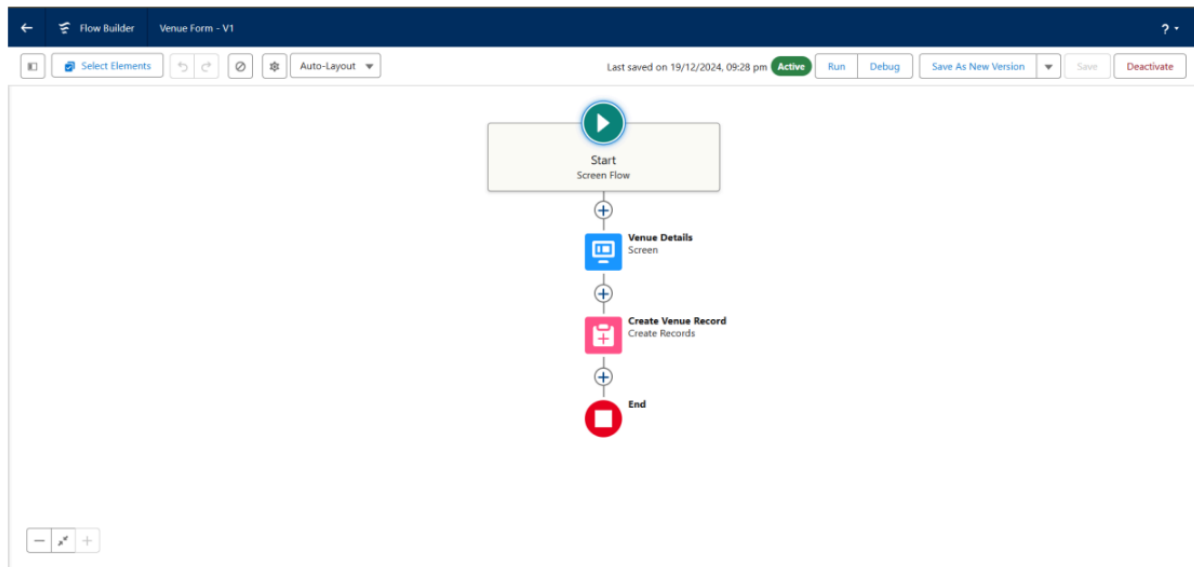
Flow Builder Venue Form - V1

?

Select Elements

Auto-Layout

Last saved on 19/12/2024, 09:28 pm Active Run Debug Save As New Version Save Deactivate

Start
Screen Flow

Venue Details
Screen

Create Venue Record
Create Records

End